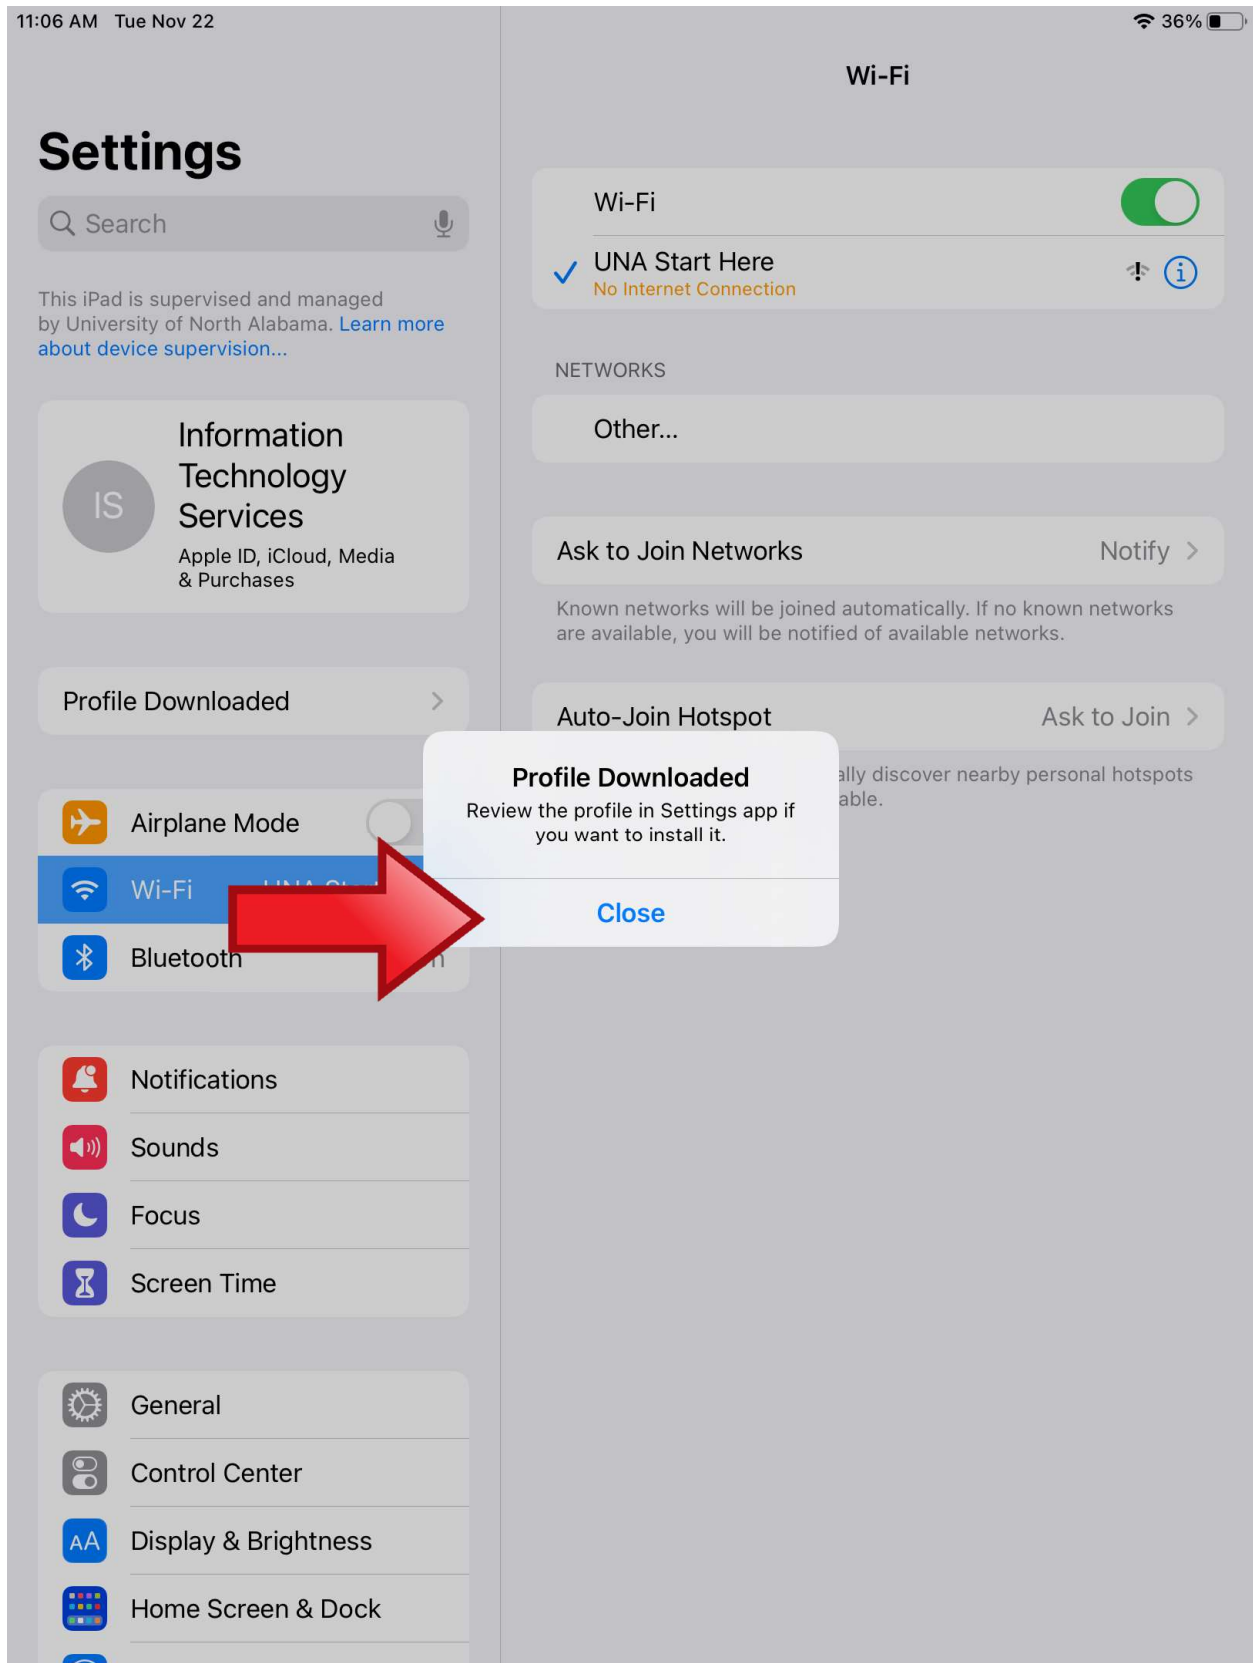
11:06 AM Tue Nov 22

36%

Settings

Search

This iPad is supervised and managed by University of North Alabama. Learn more about device supervision...

IS

Information Technology Services

Apple ID, iCloud, Media & Purchases

Profile Downloaded

Airplane Mode

Wi-Fi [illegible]

Bluetooth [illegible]

Notifications

Sounds

Focus

Screen Time

General

Control Center

Display & Brightness

Home Screen & Dock

Wi-Fi

Wi-Fi

UNA Start Here

No Internet Connection

NETWORKS

Other...

Ask to Join Networks Notify

Known networks will be joined automatically. If no known networks are available, you will be notified of available networks.

Auto-Join Hotspot Ask to Join

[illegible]ally discover nearby personal hotspots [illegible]able.

Profile Downloaded

Review the profile in Settings app if you want to install it.

Close